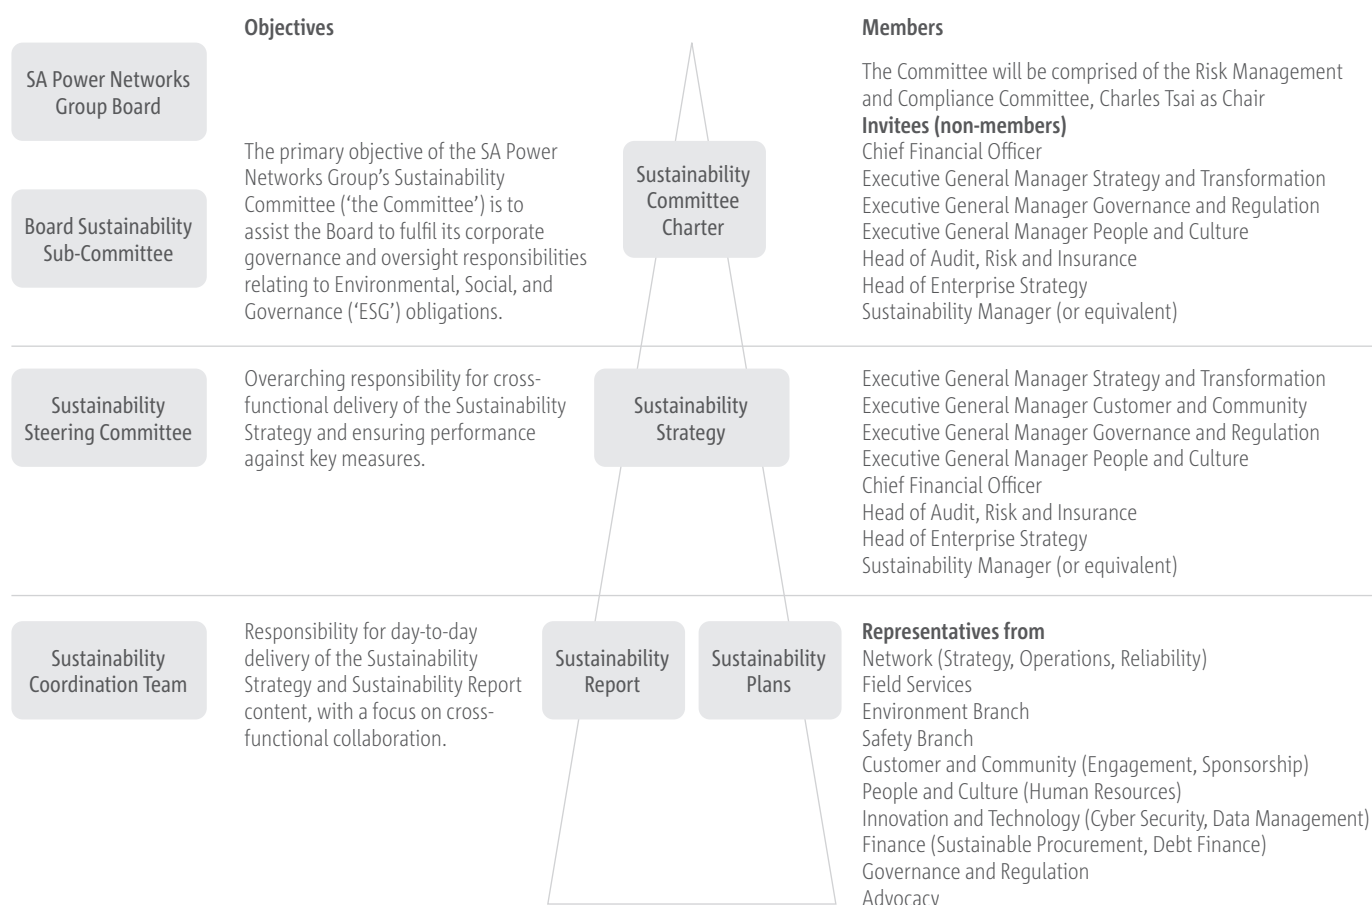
Objectives

Members

SA Power Networks Group Board

Board Sustainability Sub-Committee

The primary objective of the SA Power Networks Group's Sustainability Committee ('the Committee') is to assist the Board to fulfil its corporate governance and oversight responsibilities relating to Environmental, Social, and Governance ('ESG') obligations.

Sustainability Committee Charter

The Committee will be comprised of the Risk Management and Compliance Committee, Charles Tsai as Chair
**Invitees (non-members)**
Chief Financial Officer
Executive General Manager Strategy and Transformation
Executive General Manager Governance and Regulation
Executive General Manager People and Culture
Head of Audit, Risk and Insurance
Head of Enterprise Strategy
Sustainability Manager (or equivalent)

Sustainability Steering Committee

Overarching responsibility for cross-functional delivery of the Sustainability Strategy and ensuring performance against key measures.

Sustainability Strategy

Executive General Manager Strategy and Transformation
Executive General Manager Customer and Community
Executive General Manager Governance and Regulation
Executive General Manager People and Culture
Chief Financial Officer
Head of Audit, Risk and Insurance
Head of Enterprise Strategy
Sustainability Manager (or equivalent)

Sustainability Coordination Team

Responsibility for day-to-day delivery of the Sustainability Strategy and Sustainability Report content, with a focus on cross-functional collaboration.

Sustainability Report

Sustainability Plans

**Representatives from**
Network (Strategy, Operations, Reliability)
Field Services
Environment Branch
Safety Branch
Customer and Community (Engagement, Sponsorship)
People and Culture (Human Resources)
Innovation and Technology (Cyber Security, Data Management)
Finance (Sustainable Procurement, Debt Finance)
Governance and Regulation
Advocacy